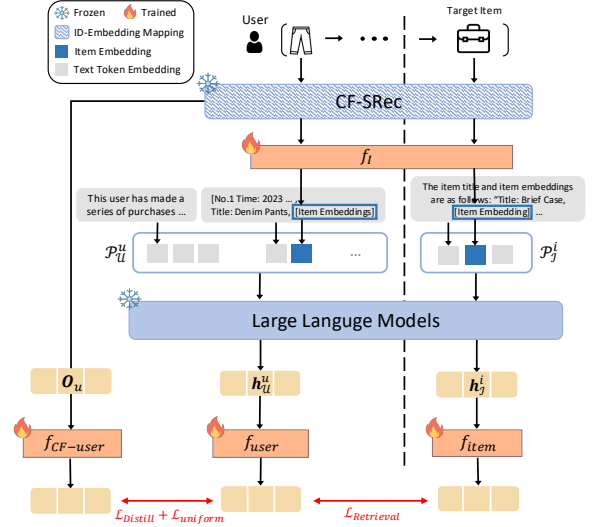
Frozen
Trained
ID-Embedding Mapping
Item Embedding
Text Token Embedding

User
Target Item

CF-SRec

$f_I$

This user has made a series of purchases ...

[No.1 Time: 2023 ... Title: Denim Pants, [Item Embeddings]

The item title and item embeddings are as follows: "Title: Brief Case, [Item Embedding]

$\mathcal{P}_{\mathcal{U}}^{u}$

...

$\mathcal{P}_{\mathcal{J}}^{i}$

Large Languge Models

$\boldsymbol{O}_u$

$\boldsymbol{h}_{\mathcal{U}}^{u}$

$\boldsymbol{h}_{\mathcal{J}}^{i}$

$f_{CF-user}$

$f_{user}$

$f_{item}$

$\mathcal{L}_{Distill} + \mathcal{L}_{uniform}$

$\mathcal{L}_{Retrieval}$